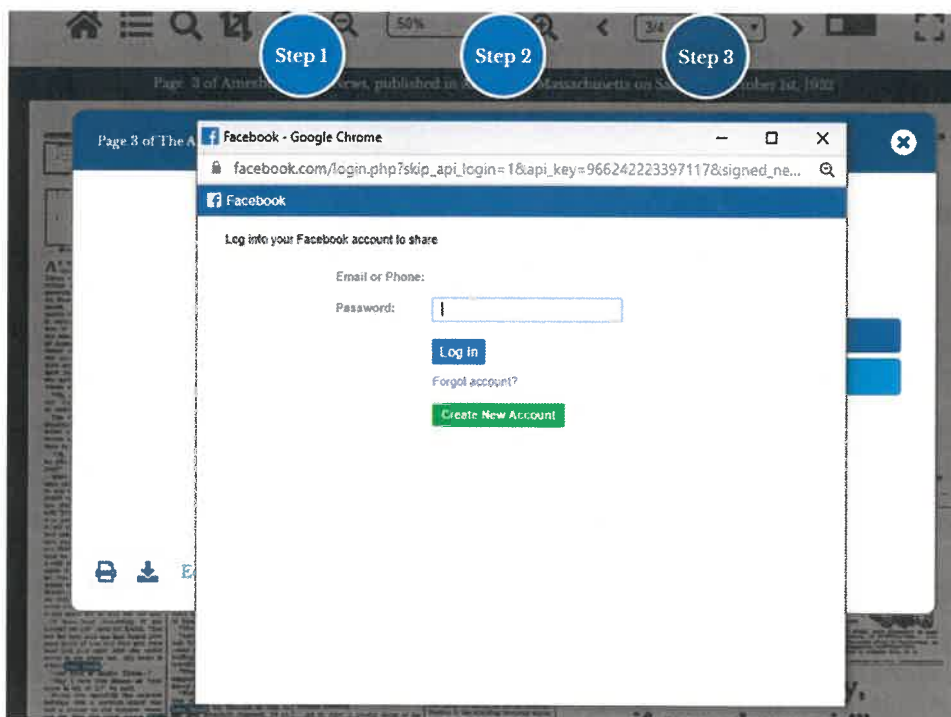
50%

3/4

Step 1

Step 2

Step 3

Page 3 of Americ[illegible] News, published in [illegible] Massachusetts on Sa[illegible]mber 1st, 1932

Page 3 of The A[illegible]

Facebook - Google Chrome

facebook.com/login.php?skip_api_login=1&api_key=966242223397117&signed_ne...

Facebook

Log into your Facebook account to share

Email or Phone:

Password:

Log In

Forgot account?

Create New Account

E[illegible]